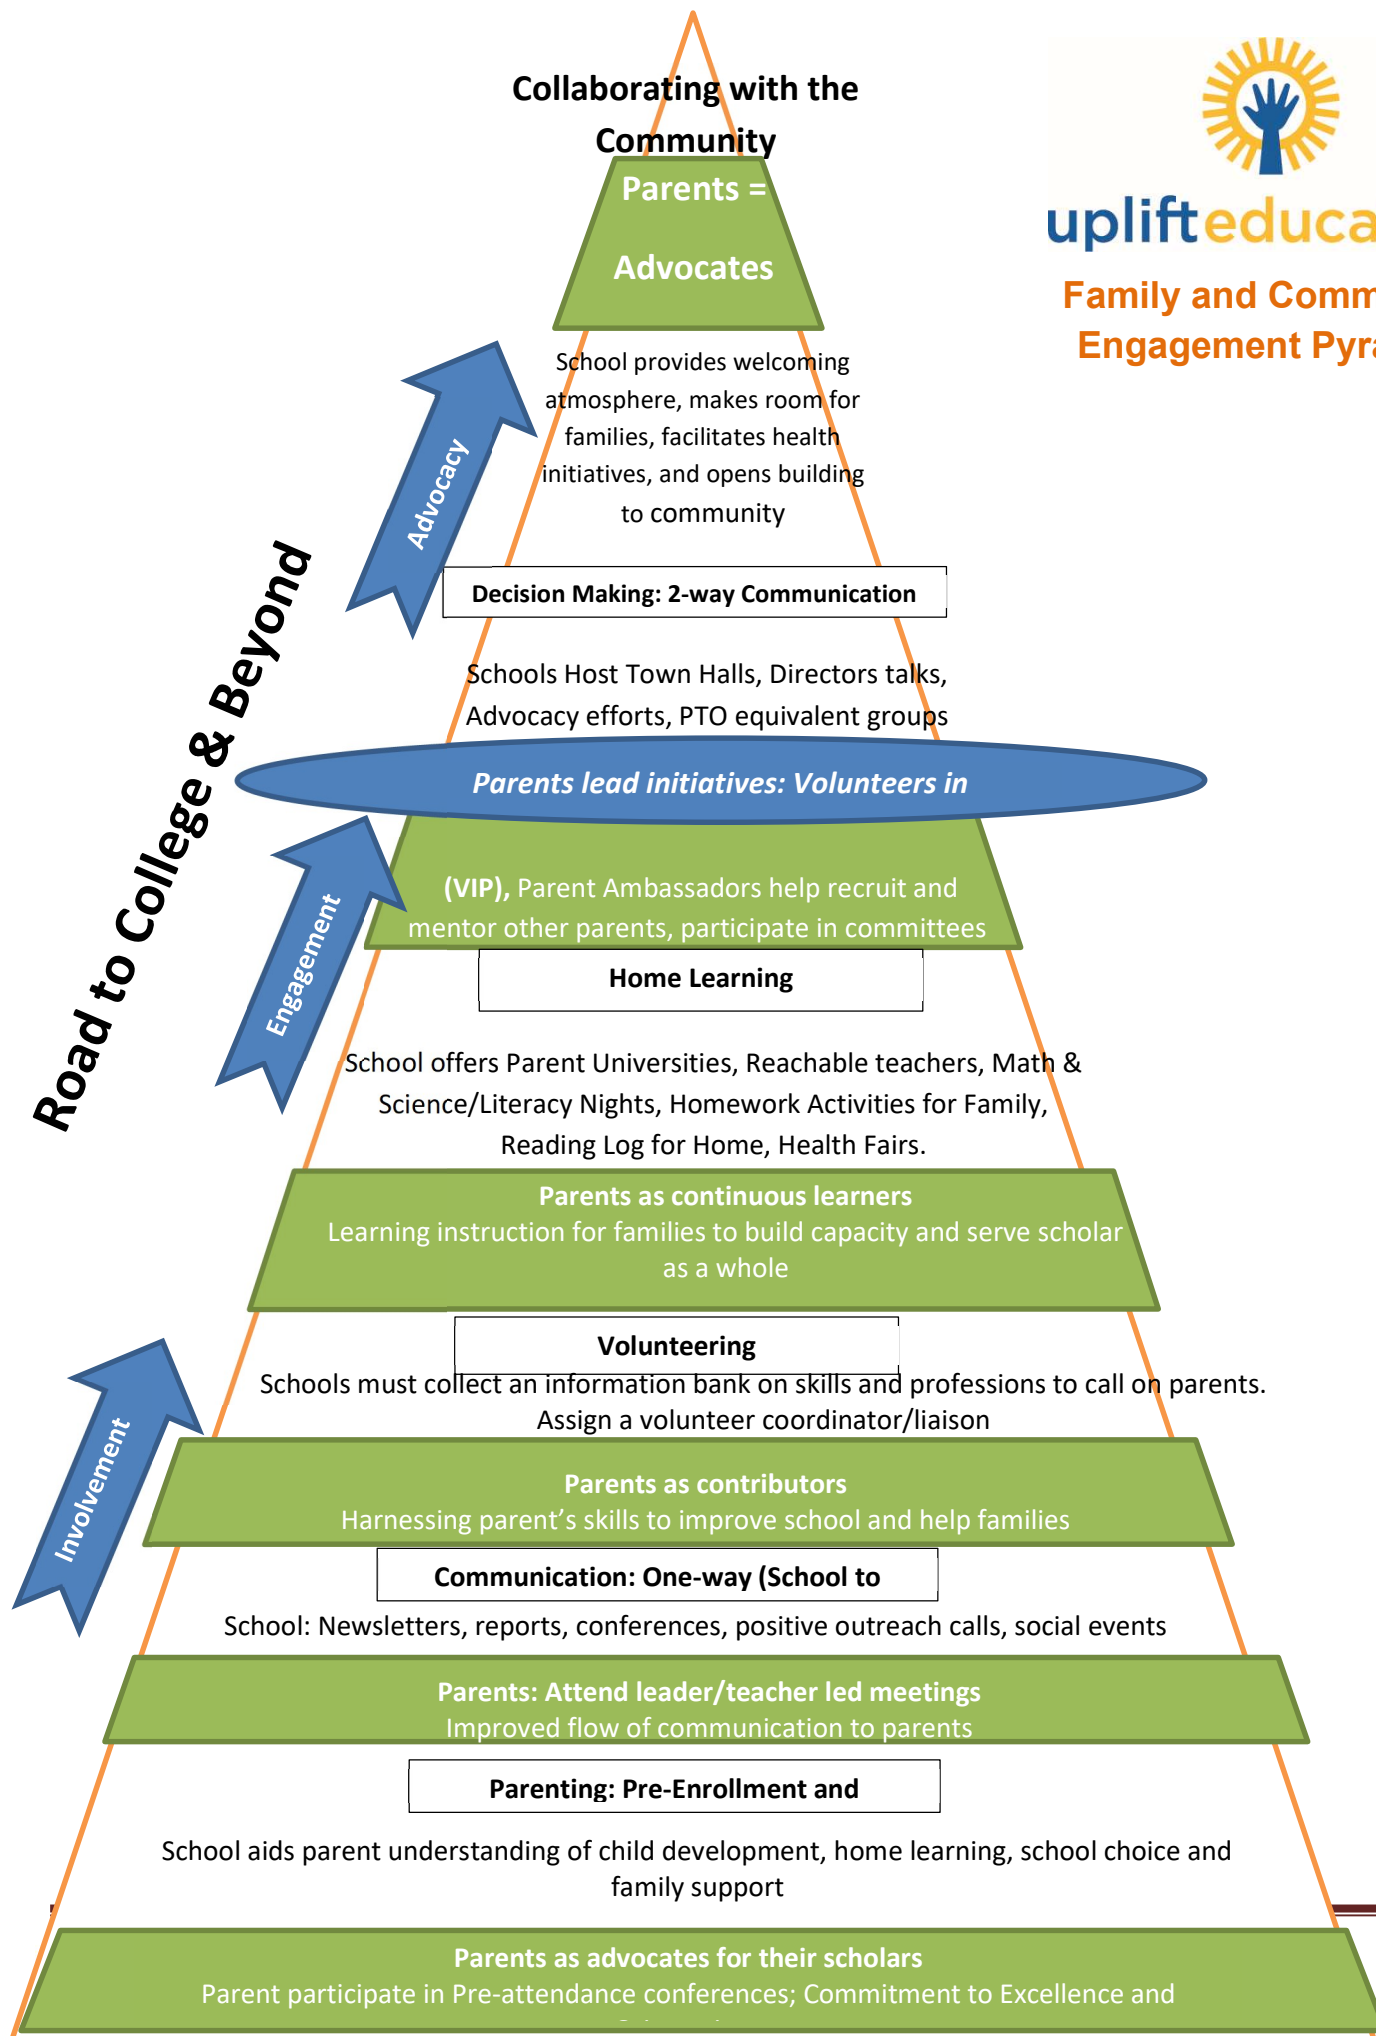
Collaborating with the Community

upliftеduca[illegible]

Family and Comm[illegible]
Engagement Pyra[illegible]

Parents =

Advocates

School provides welcoming atmosphere, makes room for families, facilitates health initiatives, and opens building to community

Advocacy

Road to College & Beyond

Decision Making: 2-way Communication

Schools Host Town Halls, Directors talks, Advocacy efforts, PTO equivalent groups

Parents lead initiatives: Volunteers in

(VIP), Parent Ambassadors help recruit and mentor other parents, participate in committees

Engagement

Home Learning

School offers Parent Universities, Reachable teachers, Math & Science/Literacy Nights, Homework Activities for Family, Reading Log for Home, Health Fairs.

Parents as continuous learners
Learning instruction for families to build capacity and serve scholar as a whole

Volunteering
Schools must collect an information bank on skills and professions to call on parents. Assign a volunteer coordinator/liaison

Involvement

Parents as contributors
Harnessing parent's skills to improve school and help families

Communication: One-way (School to

School: Newsletters, reports, conferences, positive outreach calls, social events

Parents: Attend leader/teacher led meetings
Improved flow of communication to parents

Parenting: Pre-Enrollment and

School aids parent understanding of child development, home learning, school choice and family support

Parents as advocates for their scholars
Parent participate in Pre-attendance conferences; Commitment to Excellence and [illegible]